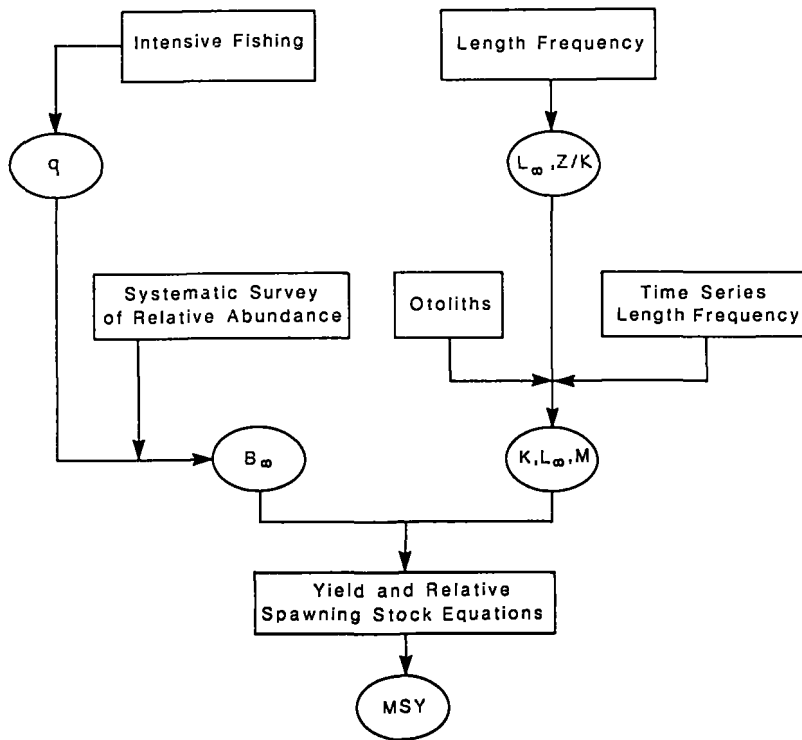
Intensive Fishing

Length Frequency

q

$L_\infty$, Z/K

Systematic Survey of Relative Abundance

Otoliths

Time Series Length Frequency

$B_\infty$

K, $L_\infty$, M

Yield and Relative Spawning Stock Equations

MSY